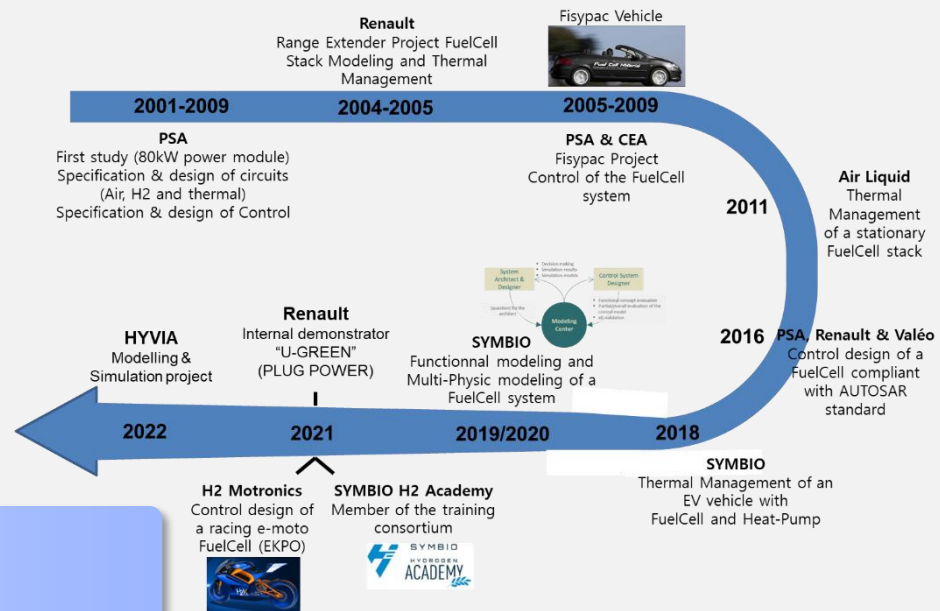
Renault
Range Extender Project FuelCell Stack Modeling and Thermal Management

Fisypac Vehicle

Fuel Cell Hybrid

2001-2009

2004-2005

2005-2009

PSA
First study (80kW power module)
Specification & design of circuits (Air, H2 and thermal)
Specification & design of Control

PSA & CEA
Fisypac Project
Control of the FuelCell system

2011

Air Liquid
Thermal Management of a stationary FuelCell stack

System Architect & Designer

Control System Designer

Modeling Center

2016

PSA, Renault & Valéo
Control design of a FuelCell compliant with AUTOSAR standard

HYVIA
Modelling & Simulation project

Renault
Internal demonstrator
“U-GREEN”
(PLUG POWER)

SYMBIO
Functionnal modeling and Multi-Physic modeling of a FuelCell system

2022

2021

2019/2020

2018

SYMBIO
Thermal Management of an EV vehicle with FuelCell and Heat-Pump

H2 Motronics
Control design of a racing e-moto FuelCell (EKPO)

SYMBIO H2 Academy
Member of the training consortium

SYMBIO HYDROGEN ACADEMY